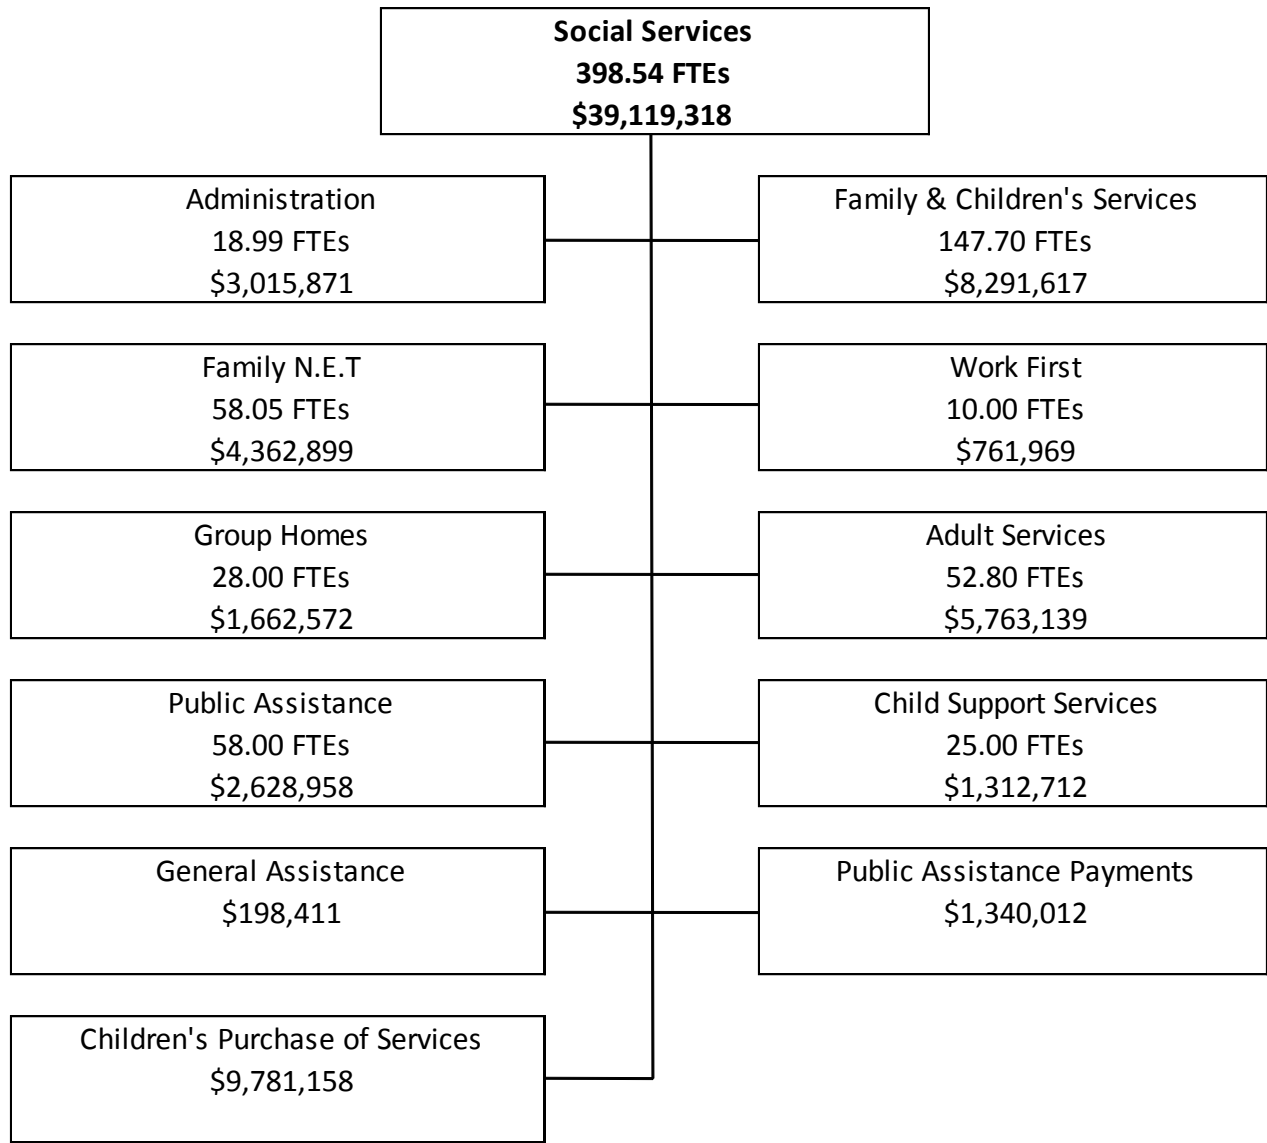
Social Services
398.54 FTEs
$39,119,318

Administration
18.99 FTEs
$3,015,871

Family & Children's Services
147.70 FTEs
$8,291,617

Family N.E.T
58.05 FTEs
$4,362,899

Work First
10.00 FTEs
$761,969

Group Homes
28.00 FTEs
$1,662,572

Adult Services
52.80 FTEs
$5,763,139

Public Assistance
58.00 FTEs
$2,628,958

Child Support Services
25.00 FTEs
$1,312,712

General Assistance
$198,411

Public Assistance Payments
$1,340,012

Children's Purchase of Services
$9,781,158